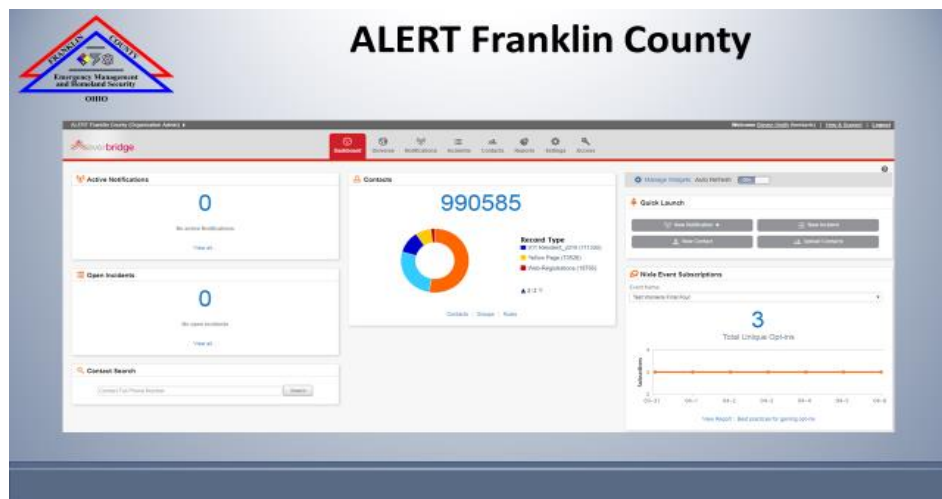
FRANKLIN COUNTY
Emergency Management and Homeland Security
OHIO

ALERT Franklin County

ALERT Franklin County (Organization Admin)
Welcome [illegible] | Help & Support | Logout

everbridge

Dashboard Universe Notifications Incidents Contacts Reports Settings Access

Active Notifications
0
No active Notifications
View all

Open Incidents
0
No open incidents
View all

Contact Search
Contact For Phone Number
Search

Contacts
990585
Record Type
911 Standard_2016 (771330)
Yellow Page (73526)
Web Registrations (10755)
1/2
Contacts | Groups | Rules

Manage Widgets Auto Refresh ON

Quick Launch
New Notification
New Incident
New Contact
Upload Contacts

Nixle Event Subscriptions
Event Name
Test Womens Final Four
3
Total Unique Opt-ins
Subscribers
View Report | Best practices for gaining opt-ins